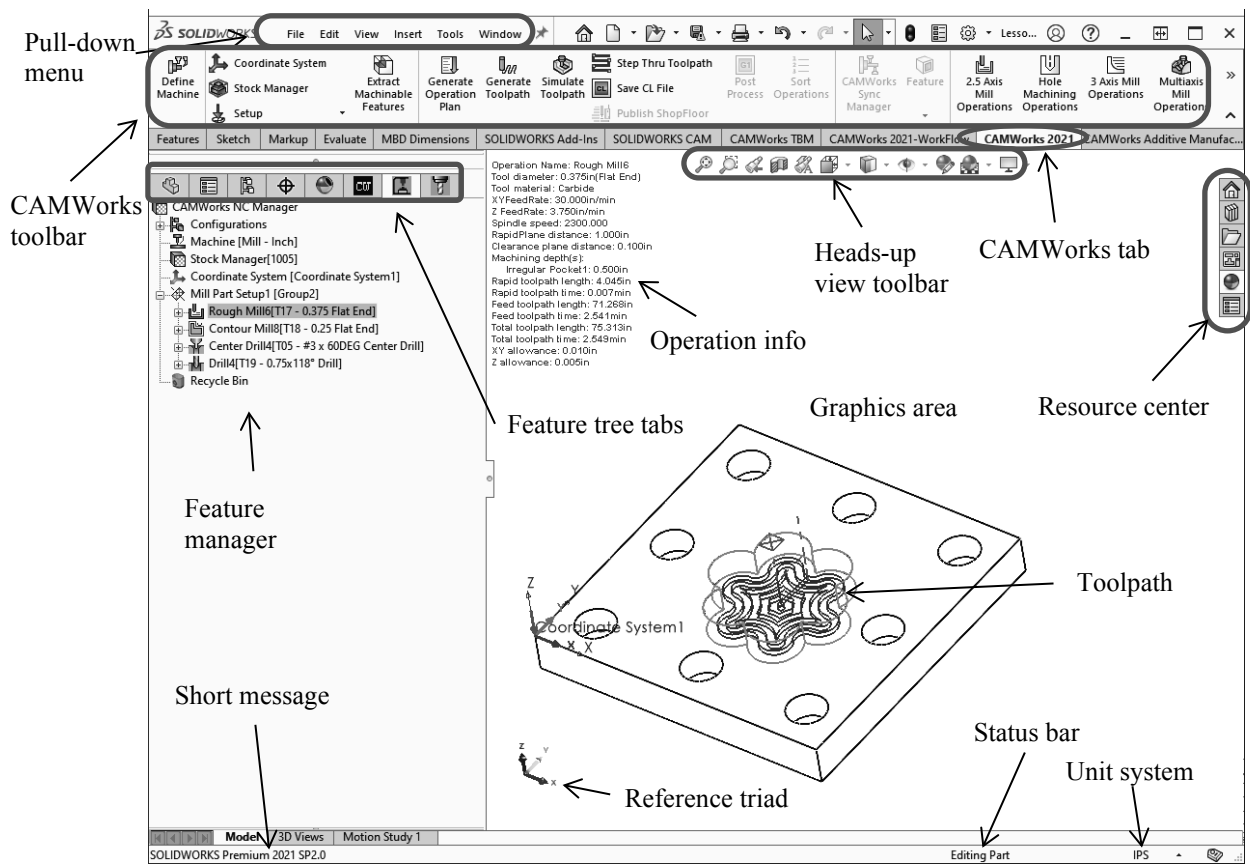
Pull-down menu

SOLIDWORKS File Edit View Insert Tools Window

Lesso...

Define Machine
Coordinate System
Stock Manager
Setup
Extract Machinable Features
Generate Operation Plan
Generate Toolpath
Simulate Toolpath
Step Thru Toolpath
Save CL File
Publish ShopFloor
Post Process
Sort Operations
CAMWorks Sync Manager
Feature
2.5 Axis Mill Operations
Hole Machining Operations
3 Axis Mill Operations
Multiaxis Mill Operation

Features | Sketch | Markup | Evaluate | MBD Dimensions | SOLIDWORKS Add-Ins | SOLIDWORKS CAM | CAMWorks TBM | CAMWorks 2021-WorkFlow | CAMWorks 2021 | CAMWorks Additive Manufac...

CAMWorks toolbar

CAMWorks NC Manager
Configurations
Machine [Mill - Inch]
Stock Manager[1005]
Coordinate System [Coordinate System1]
Mill Part Setup1 [Group2]
Rough Mill6[T17 - 0.375 Flat End]
Contour Mill8[T18 - 0.25 Flat End]
Center Drill4[T05 - #3 x 60DEG Center Drill]
Drill4[T19 - 0.75x118° Drill]
Recycle Bin

Operation Name: Rough Mill6
Tool diameter: 0.375in(Flat End)
Tool material: Carbide
XYFeedRate: 30.000in/min
Z FeedRate: 3.750in/min
Spindle speed: 2300.000
RapidPlane distance: 1.000in
Clearance plane distance: 0.100in
Machining depth(s):
Irregular Pocket1: 0.500in
Rapid toolpath length: 4.045in
Rapid toolpath time: 0.007min
Feed toolpath length: 71.268in
Feed toolpath time: 2.541min
Total toolpath length: 75.313in
Total toolpath time: 2.549min
XY allowance: 0.010in
Z allowance: 0.005in

Heads-up view toolbar

CAMWorks tab

Operation info

Graphics area

Resource center

Feature tree tabs

Feature manager

Coordinate System1

Toolpath

Short message

Status bar

Unit system

Reference triad

Model | 3D Views | Motion Study 1

SOLIDWORKS Premium 2021 SP2.0

Editing Part

IPS